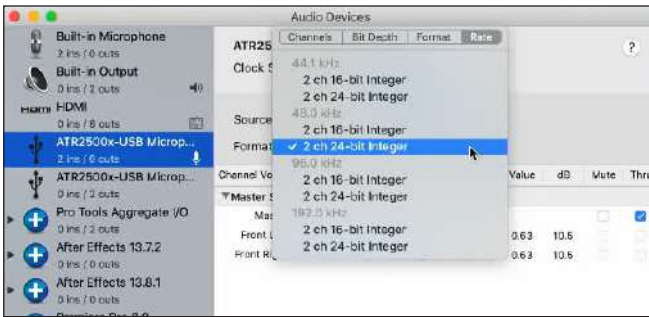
Audio Devices

Built-in Microphone
2 ins / 0 outs
Built-in Output
0 ins / 2 outs
HDMI
HDMI
0 ins / 8 outs
ATR2500x-USB Microp...
2 ins / 0 outs
ATR2500x-USB Microp...
0 ins / 2 outs
Pro Tools Aggregate I/O
0 ins / 2 outs
After Effects 13.7.2
0 ins / 0 outs
After Effects 13.8.1
0 ins / 0 outs

ATR25
Clock S
Source
Format

Channels | Bit Depth | Format | Rate

44.1 kHz
2 ch 16-bit Integer
2 ch 24-bit Integer
48.0 kHz
2 ch 16-bit Integer
✓ 2 ch 24-bit Integer
96.0 kHz
2 ch 16-bit Integer
2 ch 24-bit Integer
192.0 kHz
2 ch 16-bit Integer
2 ch 24-bit Integer

?

| Channel Vo | Value | dB | Mute | Thru |
|---|---|---|---|---|
| ▼Master S | | | | |
| Mas | | | | |
| Front L | 0.63 | 10.5 | | |
| Front Ri | 0.63 | 10.5 | | |